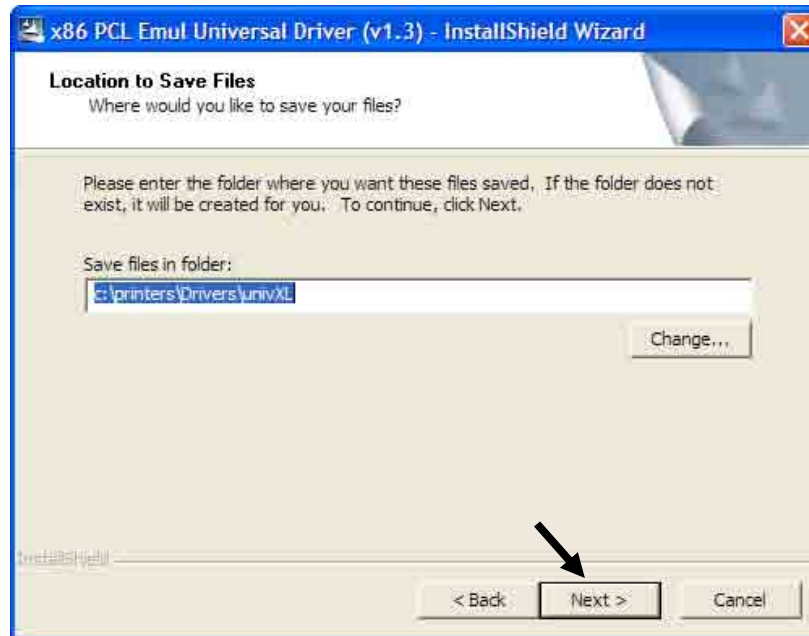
x86 PCL Emul Universal Driver (v1.3) - InstallShield Wizard

Location to Save Files
Where would you like to save your files?

Please enter the folder where you want these files saved. If the folder does not exist, it will be created for you. To continue, click Next.

Save files in folder:
c:\printers\Drivers\univXL

Change...

InstallShield

< Back
Next >
Cancel